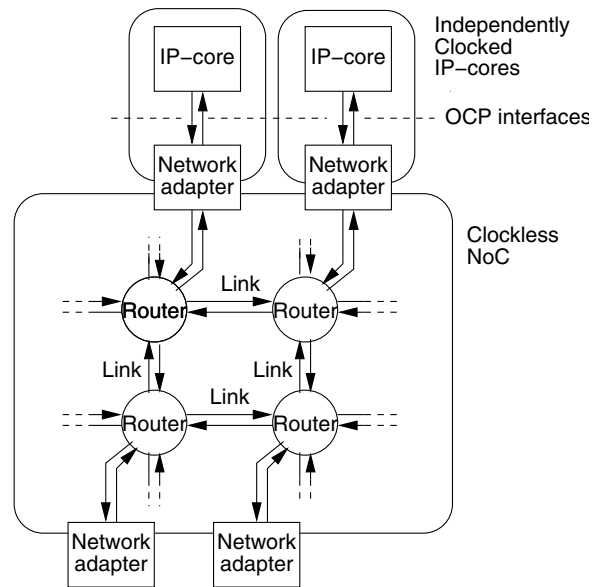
IP−core

IP−core

Independently Clocked IP−cores

OCP interfaces

Network adapter

Network adapter

Clockless NoC

Link

Router

Router

Link

Link

Link

Router

Router

Network adapter

Network adapter